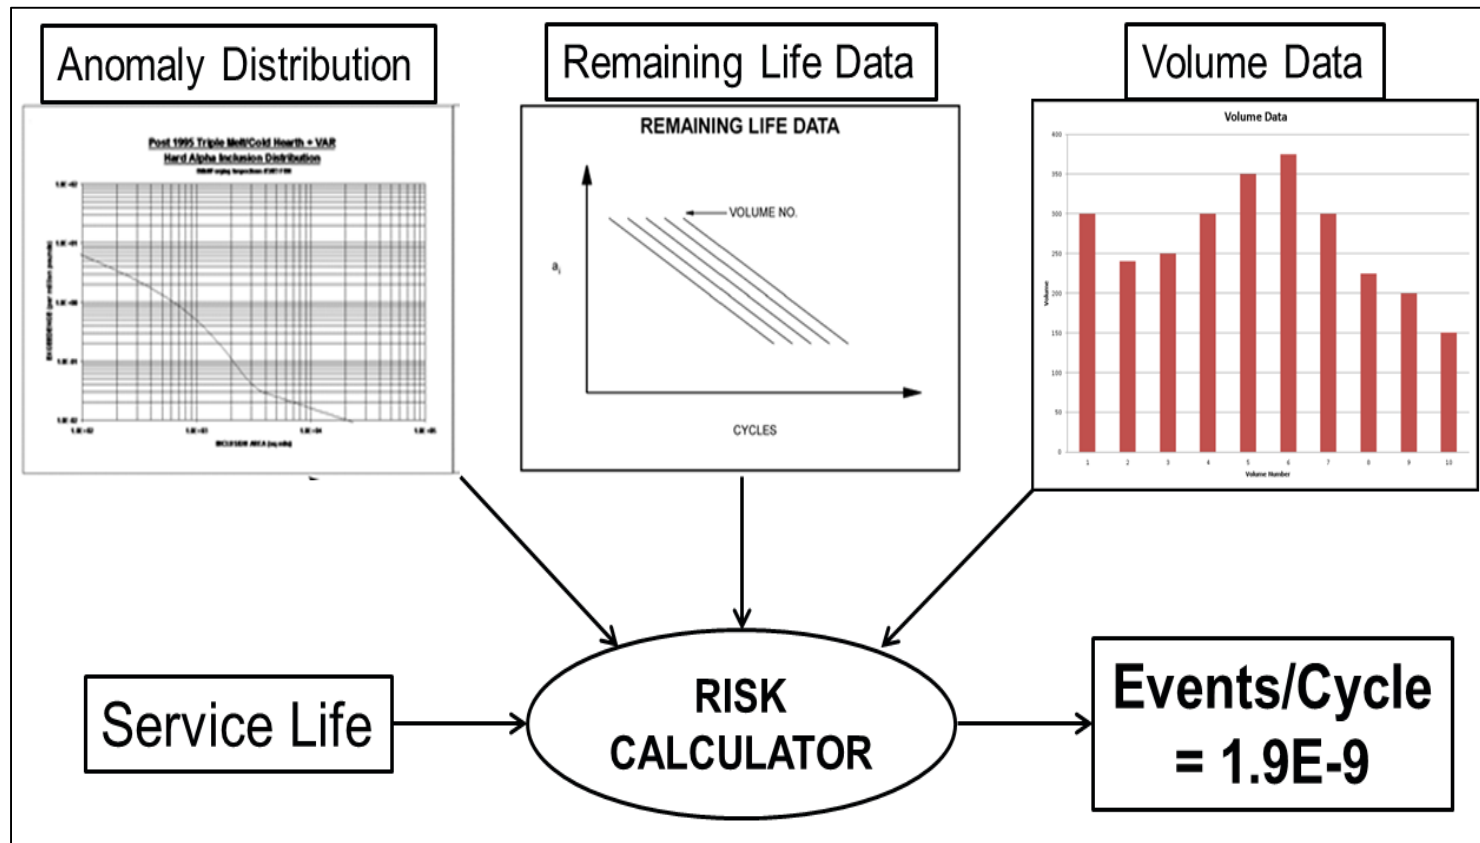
Anomaly Distribution

Post 1995 Triple Melt/Cold Hearth + VAR
Hard Alpha Inclusion Distribution
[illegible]

1.0E+02
1.0E+01
1.0E+00
1.0E-01
1.0E-02
1.0E+02
1.0E+03
1.0E+04
1.0E+05
INCLUSION AREA (sq mils)

Remaining Life Data

REMAINING LIFE DATA

VOLUME NO.
$a_i$
CYCLES

Volume Data

Volume Data
400
350
300
250
200
150
100
50
0
Volume
1
2
3
4
5
6
7
8
9
10
Volume Number

Service Life

RISK CALCULATOR

Events/Cycle = 1.9E-9